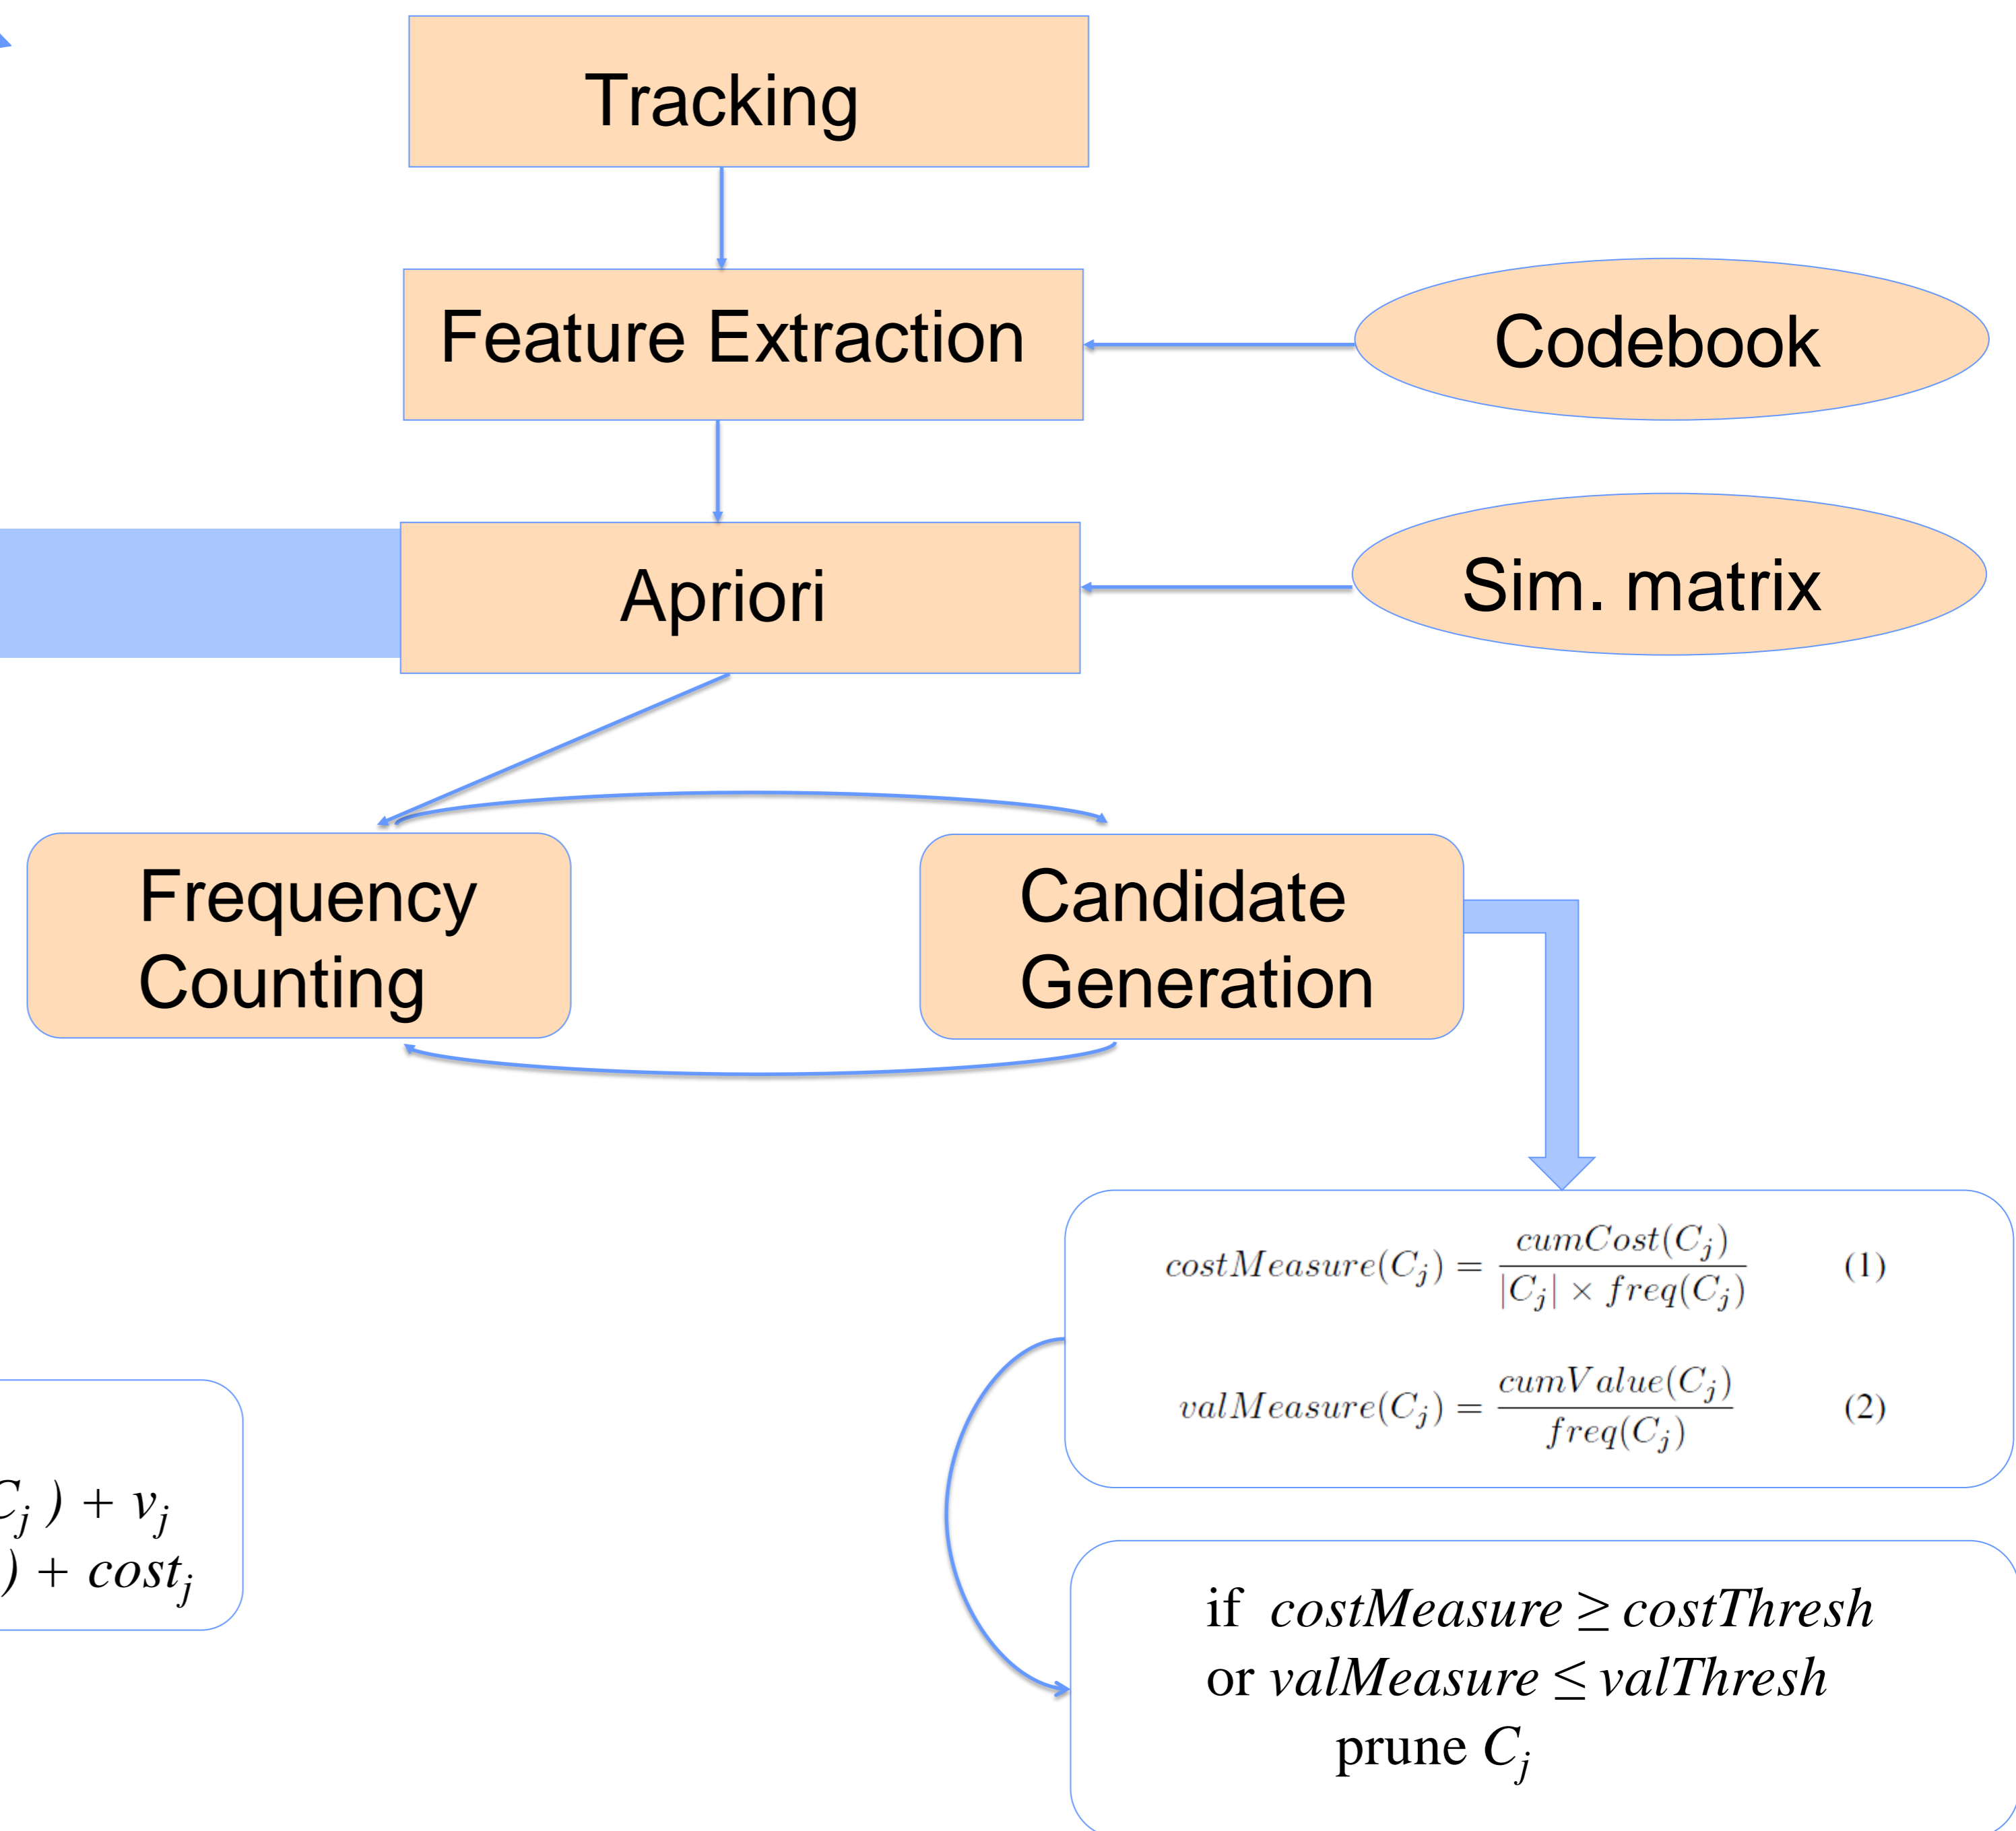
Tracking

Feature Extraction

Codebook

Apriori

Sim. matrix

Frequency Counting

Candidate Generation

$costMeasure(C_j) = \frac{cumCost(C_j)}{|C_j| \times freq(C_j)}$ (1)

$valMeasure(C_j) = \frac{cumValue(C_j)}{freq(C_j)}$ (2)

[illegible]$C_j) + v_j$
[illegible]$) + cost_j$

if $costMeasure \geq costThresh$
or $valMeasure \leq valThresh$
prune $C_j$